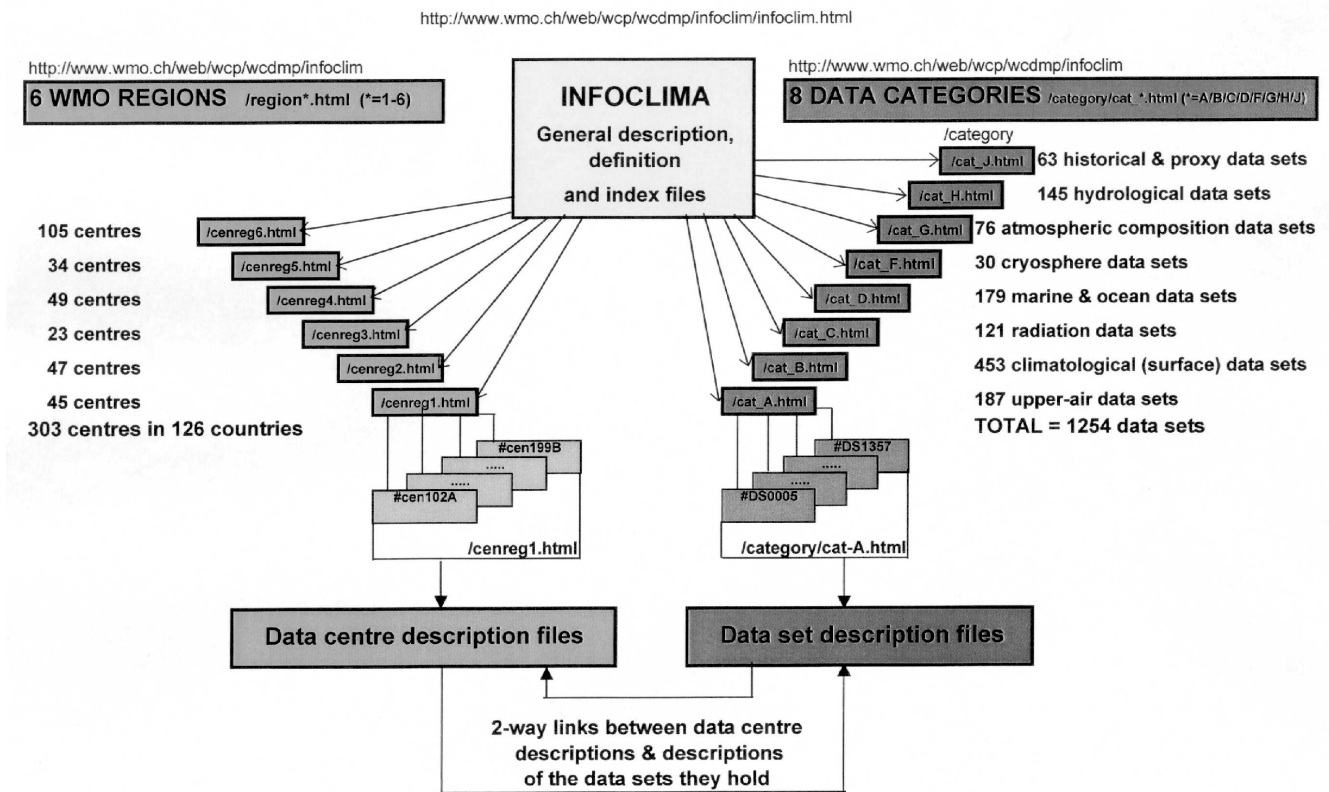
http://www.wmo.ch/web/wcp/wcdmp/infoclim/infoclim.html

http://www.wmo.ch/web/wcp/wcdmp/infoclim

6 WMO REGIONS /region*.html (*=1-6)

INFOCLIMA

General description, definition and index files

http://www.wmo.ch/web/wcp/wcdmp/infoclim

8 DATA CATEGORIES /category/cat_*.html (*=A/B/C/D/F/G/H/J)

/category

/cat_J.html 63 historical & proxy data sets

/cat_H.html 145 hydrological data sets

/cat_G.html 76 atmospheric composition data sets

/cat_F.html 30 cryosphere data sets

/cat_D.html 179 marine & ocean data sets

/cat_C.html 121 radiation data sets

/cat_B.html 453 climatological (surface) data sets

/cat_A.html 187 upper-air data sets

TOTAL = 1254 data sets

105 centres /cenreg6.html

34 centres /cenreg5.html

49 centres /cenreg4.html

23 centres /cenreg3.html

47 centres /cenreg2.html

45 centres /cenreg1.html

303 centres in 126 countries

#cen199B

.....

.....

#cen102A

/cenreg1.html

#DS1357

.....

.....

#DS0005

/category/cat-A.html

Data centre description files

Data set description files

2-way links between data centre descriptions & descriptions of the data sets they hold